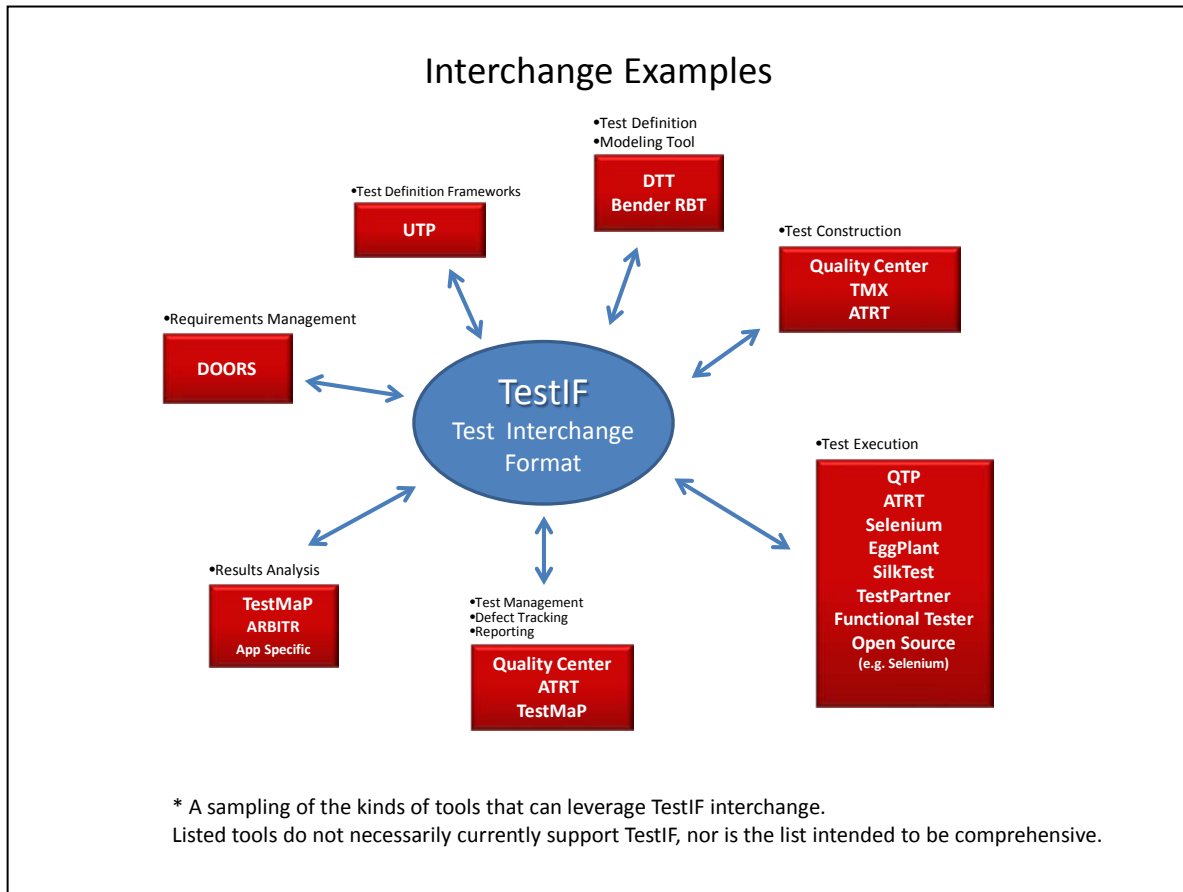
Interchange Examples

•Test Definition
•Modeling Tool

DTT
Bender RBT

•Test Definition Frameworks

UTP

•Test Construction

Quality Center
TMX
ATRT

•Requirements Management

DOORS

TestIF
Test Interchange Format

•Test Execution

QTP
ATRT
Selenium
EggPlant
SilkTest
TestPartner
Functional Tester
Open Source
(e.g. Selenium)

•Results Analysis

TestMaP
ARBITR
App Specific

•Test Management
•Defect Tracking
•Reporting

Quality Center
ATRT
TestMaP

* A sampling of the kinds of tools that can leverage TestIF interchange.
Listed tools do not necessarily currently support TestIF, nor is the list intended to be comprehensive.